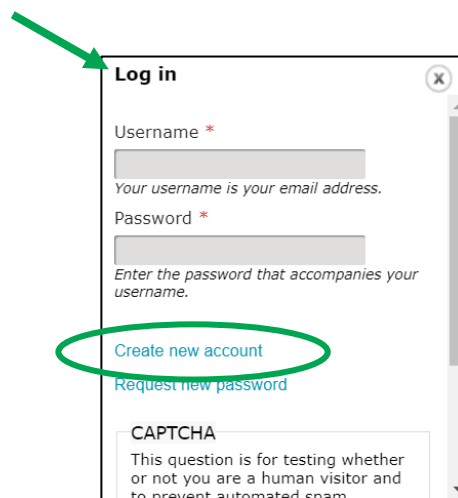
Log in

Username *

Your username is your email address.

Password *

Enter the password that accompanies your username.

Create new account

Request new password

CAPTCHA

This question is for testing whether or not you are a human visitor and to prevent automated spam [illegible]